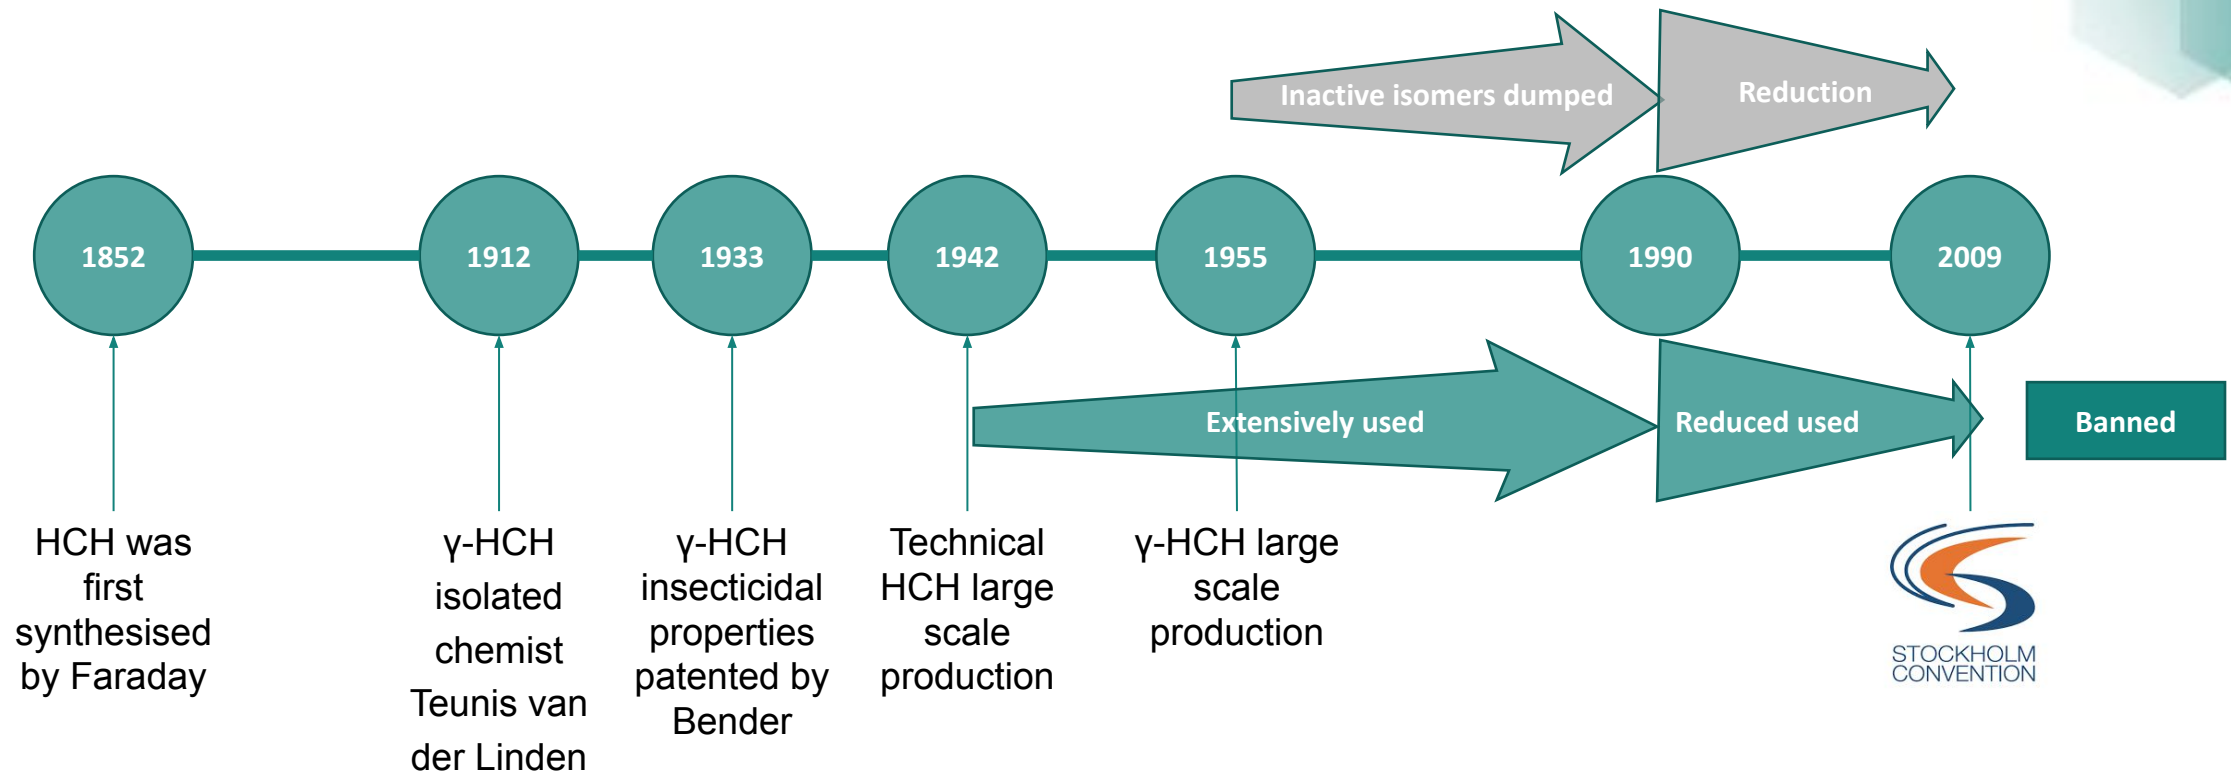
Inactive isomers dumped

Reduction

1852

1912

1933

1942

1955

1990

2009

Extensively used

Reduced used

Banned

HCH was first synthesised by Faraday

γ-HCH isolated chemist Teunis van der Linden

γ-HCH insecticidal properties patented by Bender

Technical HCH large scale production

γ-HCH large scale production

STOCKHOLM CONVENTION